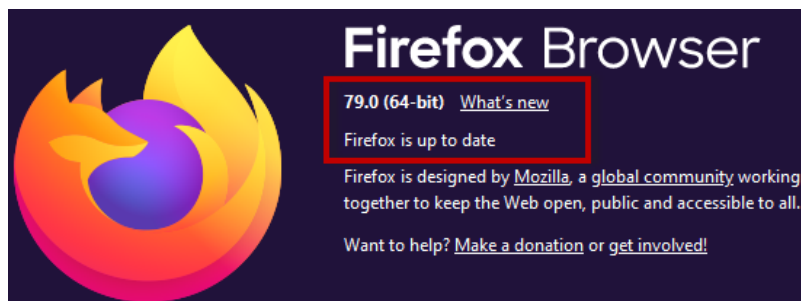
Firefox Browser

79.0 (64-bit) What's new

Firefox is up to date

Firefox is designed by Mozilla, a global community working together to keep the Web open, public and accessible to all.

Want to help? Make a donation or get involved!